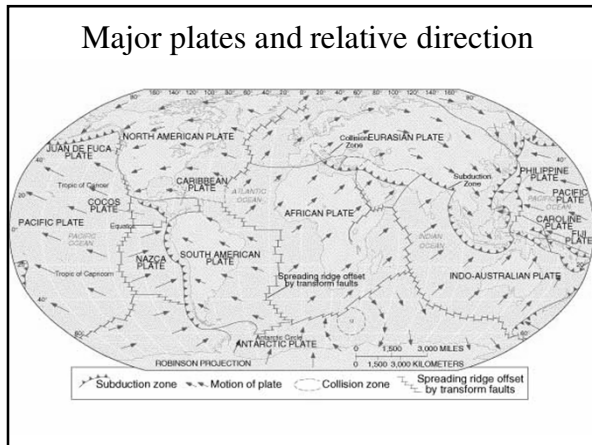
Major plates and relative direction

NORTH AMERICAN PLATE
JUAN DE FUCA PLATE
Collision Zone
EURASIAN PLATE
Subduction Zone
PHILIPPINE PLATE
PACIFIC PLATE
CARIBBEAN PLATE
ATLANTIC OCEAN
Tropic of Cancer
COCOS PLATE
PACIFIC PLATE
PACIFIC OCEAN
Equator
AFRICAN PLATE
CAROLINE PLATE
FIJI PLATE
INDIAN OCEAN
NAZCA PLATE
SOUTH AMERICAN PLATE
Tropic of Capricorn
Spreading ridge offset by transform faults
INDO-AUSTRALIAN PLATE
Antarctic Circle
ANTARCTIC PLATE
0 1,500 3,000 MILES
0 1,500 3,000 KILOMETERS
ROBINSON PROJECTION

Subduction zone
Motion of plate
Collision zone
Spreading ridge offset by transform faults